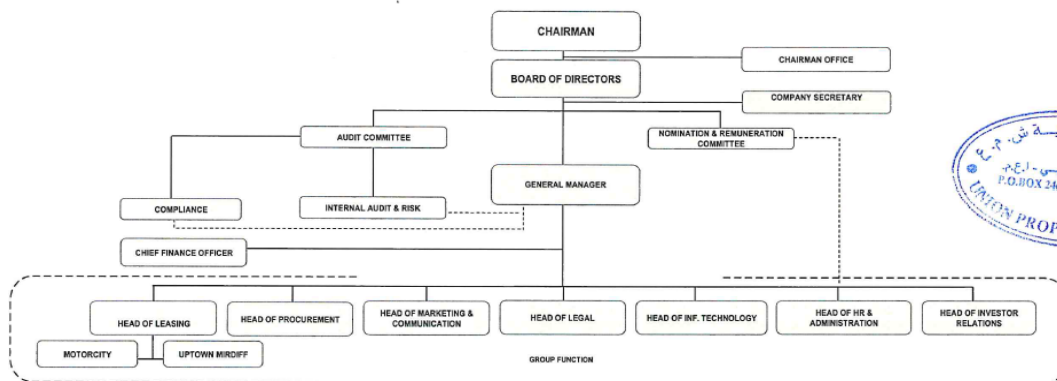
CHAIRMAN

CHAIRMAN OFFICE

BOARD OF DIRECTORS

COMPANY SECRETARY

AUDIT COMMITTEE

NOMINATION & REMUNERATION COMMITTEE

GENERAL MANAGER

COMPLIANCE

INTERNAL AUDIT & RISK

CHIEF FINANCE OFFICER

HEAD OF LEASING

HEAD OF PROCUREMENT

HEAD OF MARKETING & COMMUNICATION

HEAD OF LEGAL

HEAD OF INF. TECHNOLOGY

HEAD OF HR & ADMINISTRATION

HEAD OF INVESTOR RELATIONS

MOTORCITY

UPTOWN MIRDIFF

GROUP FUNCTION

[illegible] ش. م. ع
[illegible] ص.ب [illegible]
P.O.BOX 24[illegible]
UNION PROP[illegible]